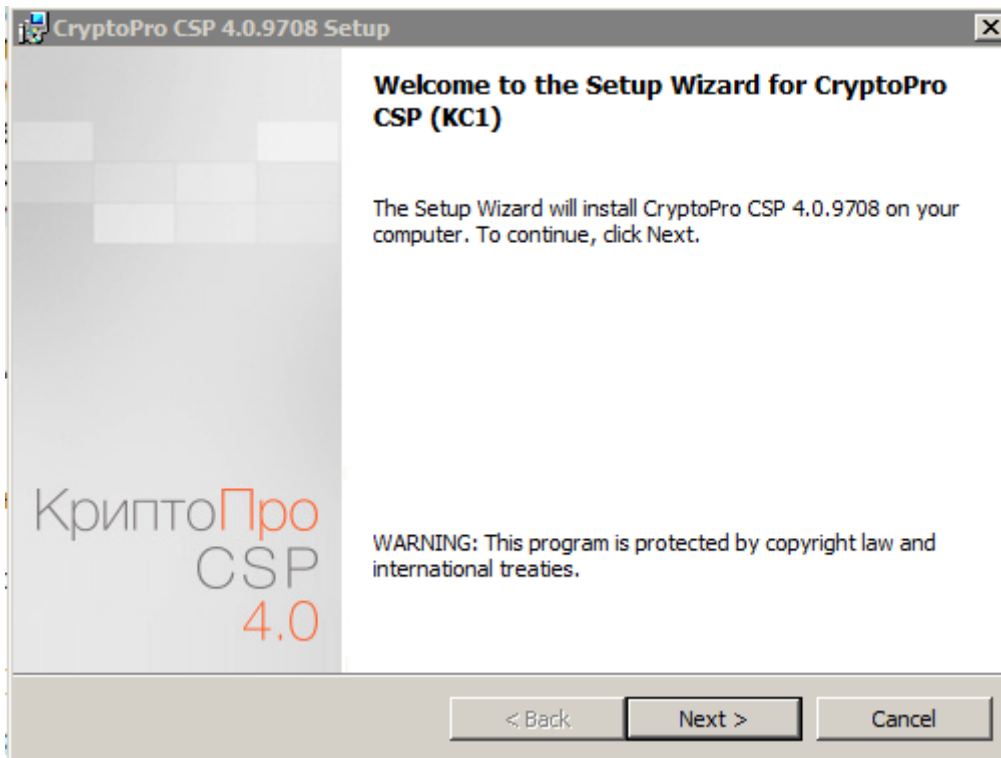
CryptoPro CSP 4.0.9708 Setup

КриптоПро
CSP
4.0

Welcome to the Setup Wizard for CryptoPro CSP (KC1)

The Setup Wizard will install CryptoPro CSP 4.0.9708 on your computer. To continue, click Next.

WARNING: This program is protected by copyright law and international treaties.

< Back
Next >
Cancel